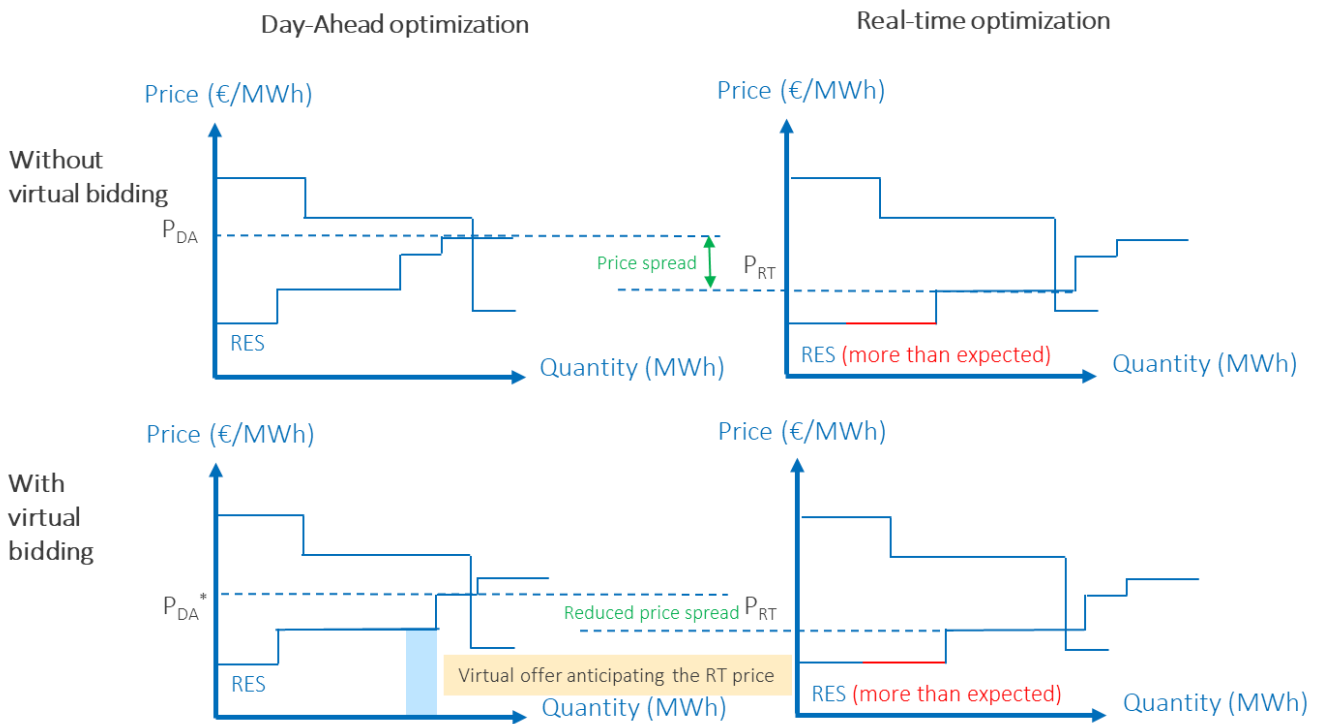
Day-Ahead optimization

Real-time optimization

Without virtual bidding

Price (€/MWh)

$P_{DA}$

RES

Quantity (MWh)

Price spread

$P_{RT}$

Price (€/MWh)

RES (more than expected)

Quantity (MWh)

With virtual bidding

Price (€/MWh)

$P_{DA}^*$

RES

Quantity (MWh)

Reduced price spread $P_{RT}$

Virtual offer anticipating the RT price

Price (€/MWh)

RES (more than expected)

Quantity (MWh)